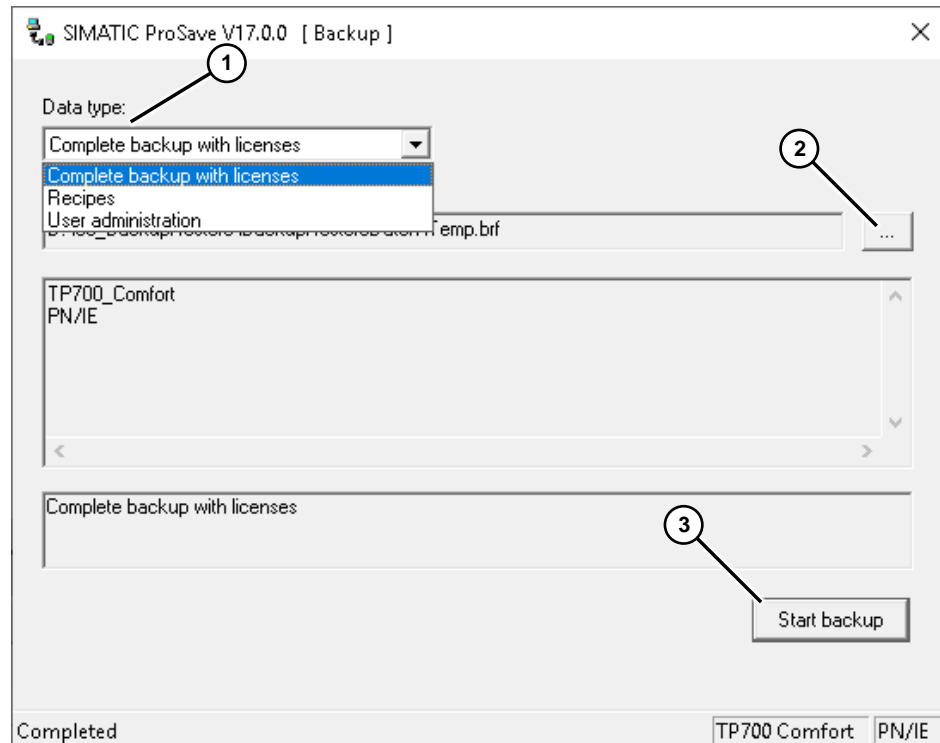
SIMATIC ProSave V17.0.0 [ Backup ]

1

Data type:

Complete backup with licenses

Complete backup with licenses
Recipes
User administration

2

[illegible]Temp.brf

...

TP700_Comfort
PN/IE

Complete backup with licenses

3

Start backup

Completed

TP700 Comfort

PN/IE